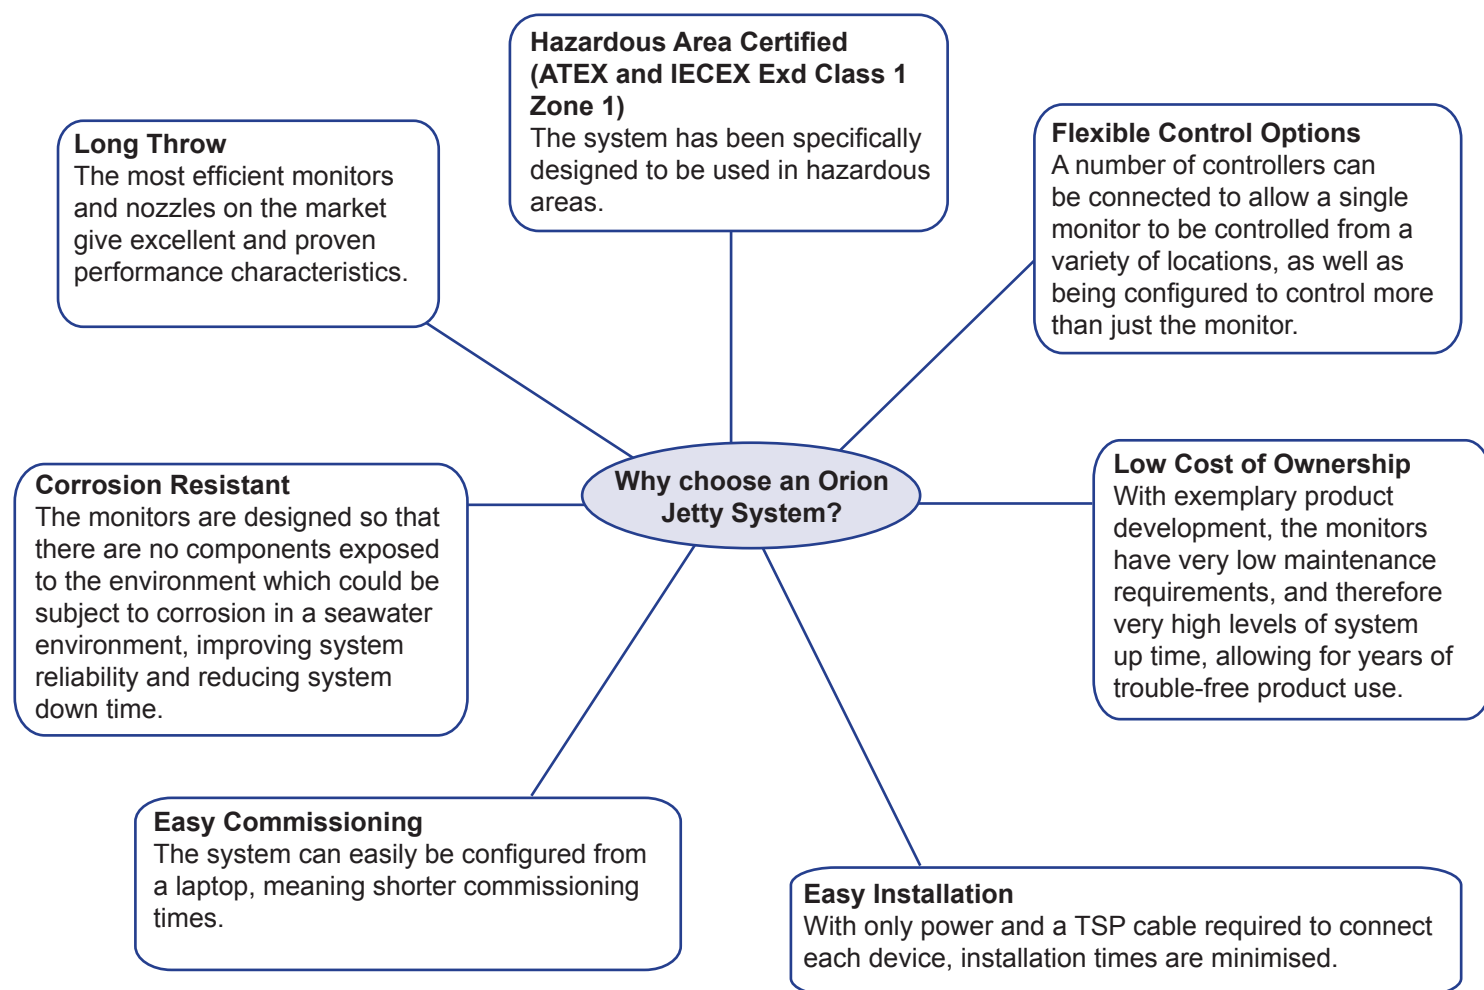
Hazardous Area Certified (ATEX and IECEX Exd Class 1 Zone 1)
The system has been specifically designed to be used in hazardous areas.

Long Throw
The most efficient monitors and nozzles on the market give excellent and proven performance characteristics.

Flexible Control Options
A number of controllers can be connected to allow a single monitor to be controlled from a variety of locations, as well as being configured to control more than just the monitor.

Why choose an Orion Jetty System?

Corrosion Resistant
The monitors are designed so that there are no components exposed to the environment which could be subject to corrosion in a seawater environment, improving system reliability and reducing system down time.

Low Cost of Ownership
With exemplary product development, the monitors have very low maintenance requirements, and therefore very high levels of system up time, allowing for years of trouble-free product use.

Easy Commissioning
The system can easily be configured from a laptop, meaning shorter commissioning times.

Easy Installation
With only power and a TSP cable required to connect each device, installation times are minimised.